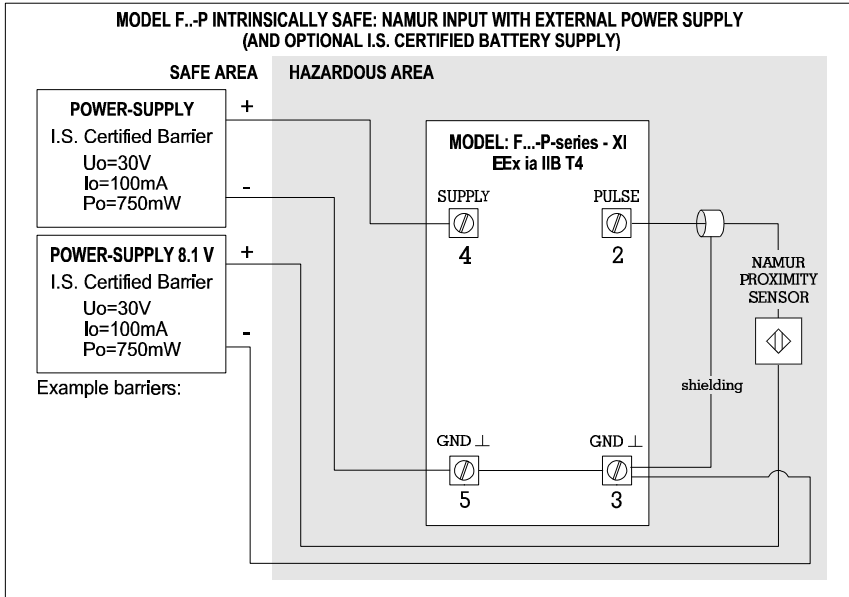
MODEL F..-P INTRINSICALLY SAFE: NAMUR INPUT WITH EXTERNAL POWER SUPPLY
(AND OPTIONAL I.S. CERTIFIED BATTERY SUPPLY)

SAFE AREA

HAZARDOUS AREA

POWER-SUPPLY
I.S. Certified Barrier
Uo=30V
Io=100mA
Po=750mW

+

-

POWER-SUPPLY 8.1 V
I.S. Certified Barrier
Uo=30V
Io=100mA
Po=750mW

+

-

Example barriers:

MODEL: F...-P-series - XI
EEx ia IIB T4

SUPPLY
4

PULSE
2

GND ⊥
5

GND ⊥
3

NAMUR
PROXIMITY
SENSOR

shielding